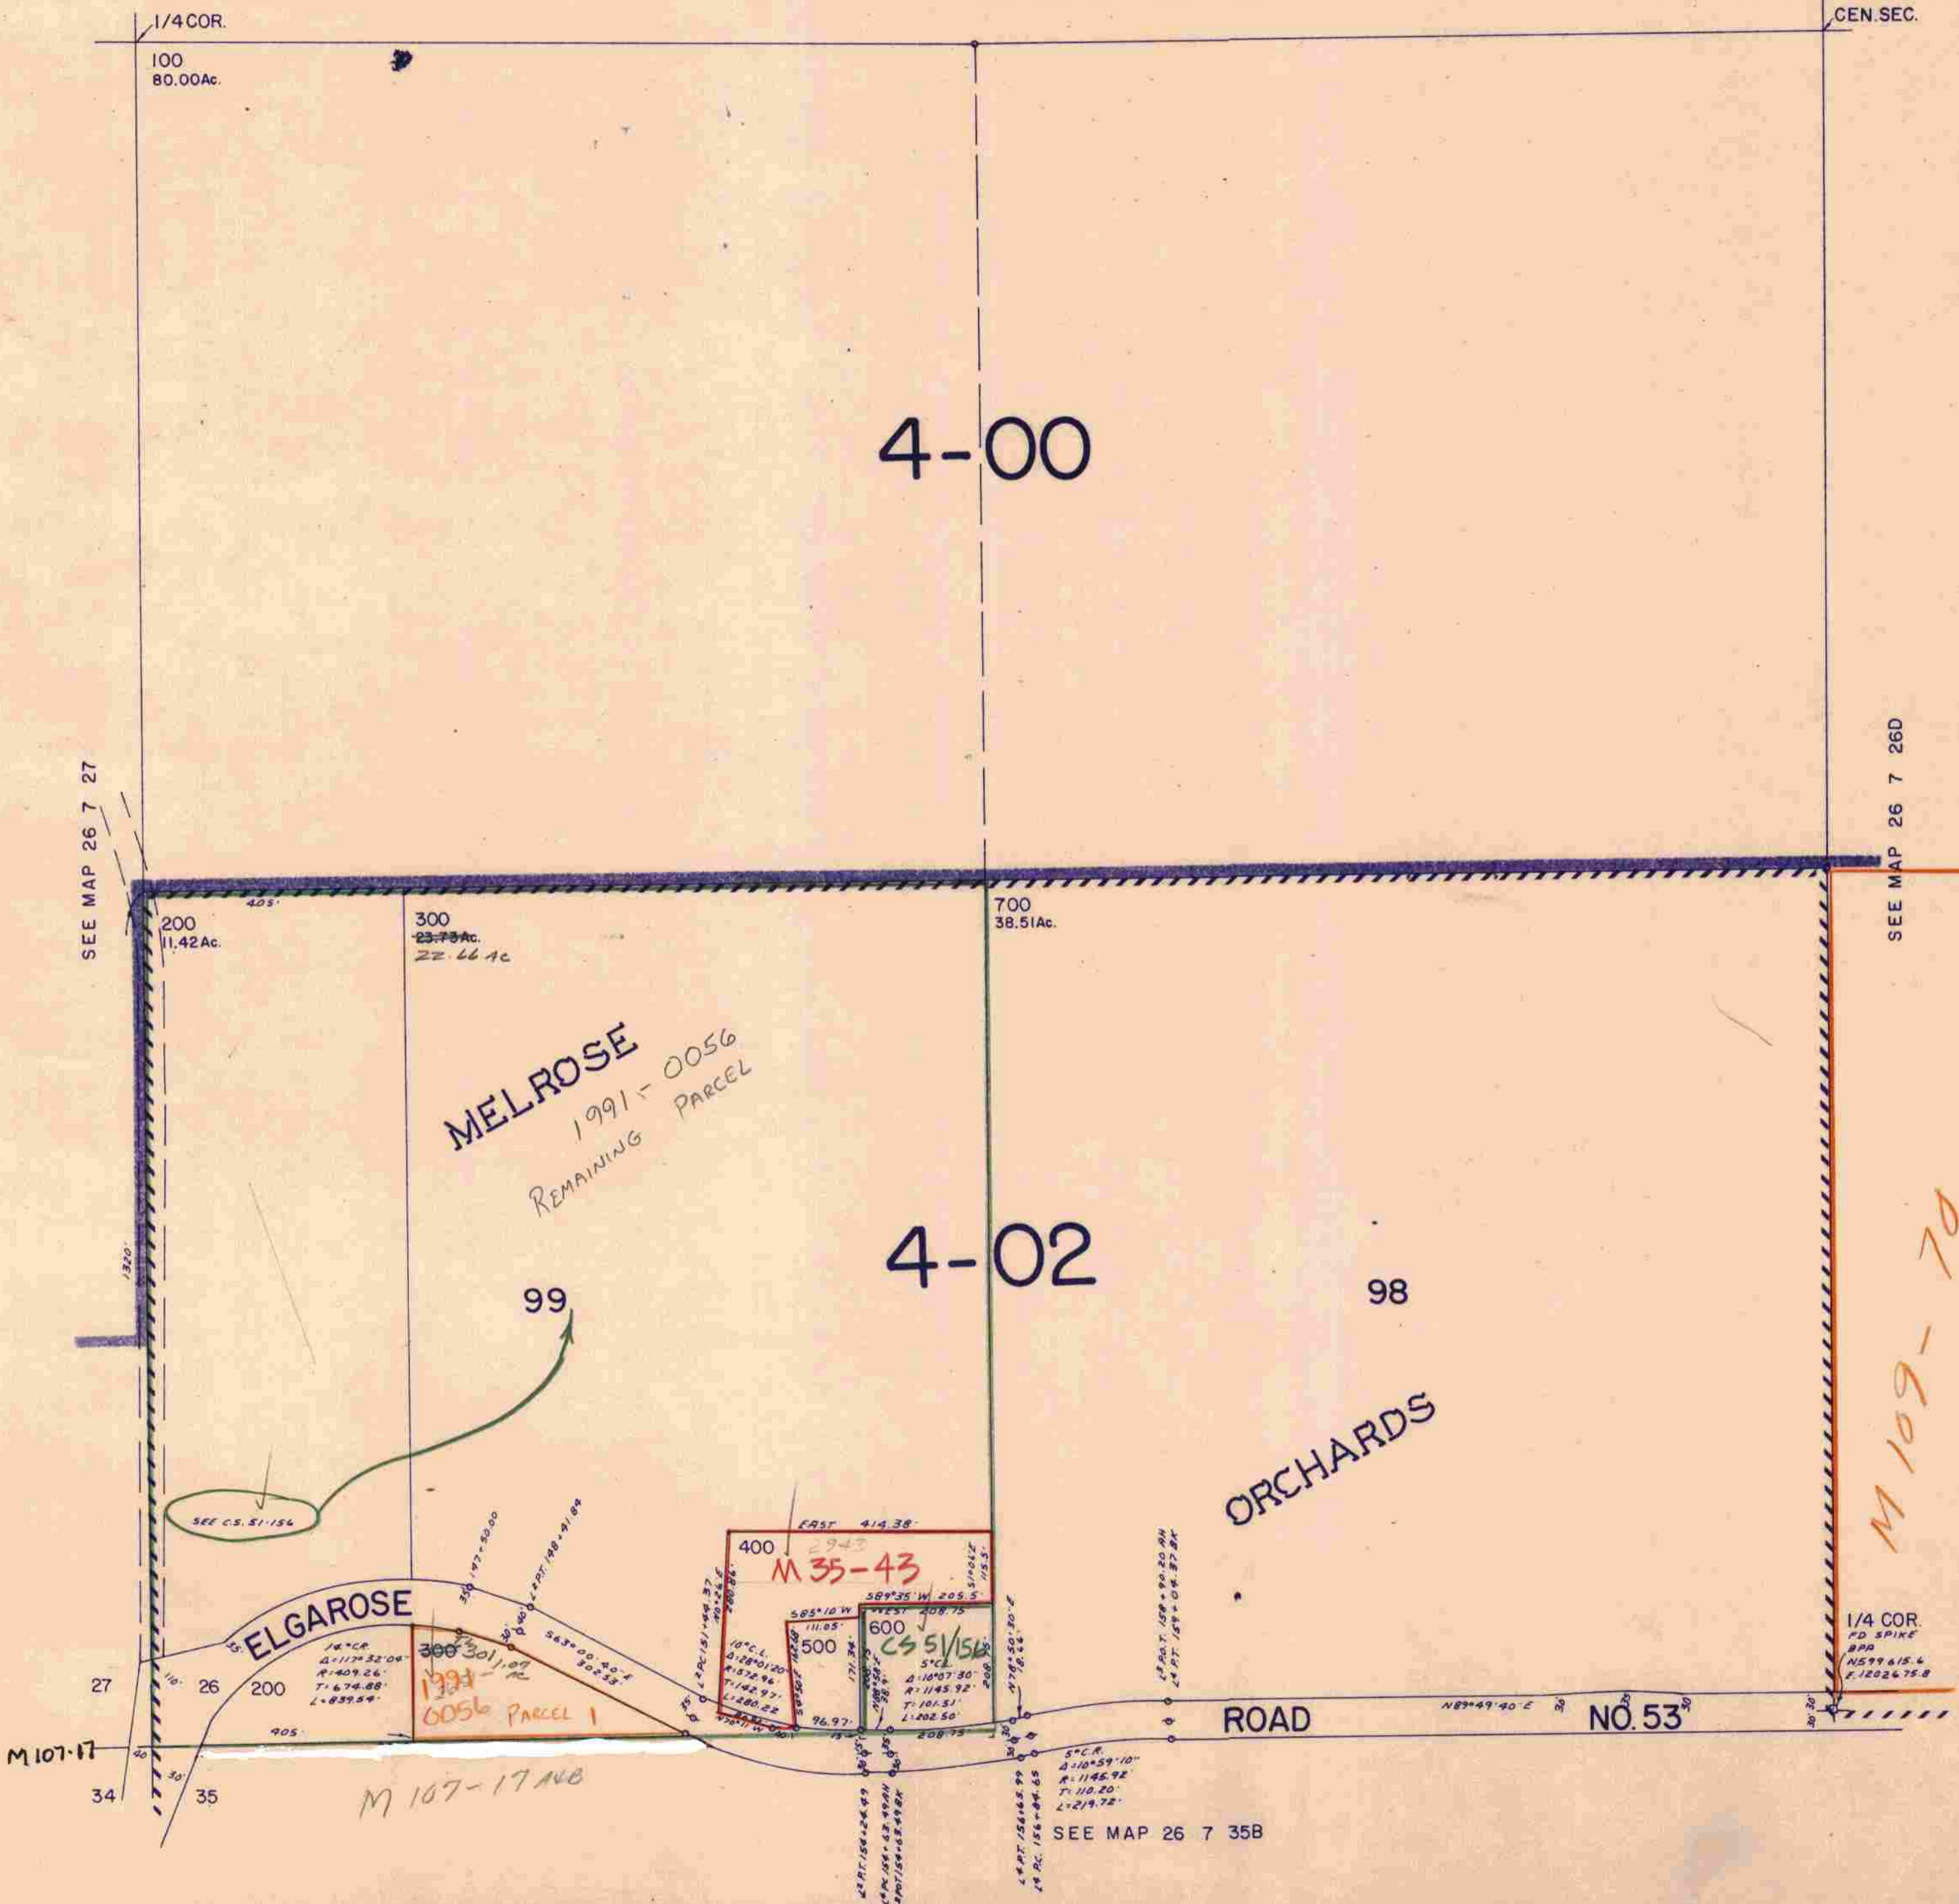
1/4 COR.
CEN. SEC.
100
80.00Ac.
4-00
SEE MAP 26 7 27
SEE MAP 26 7 26D
405'
200
11.42Ac.
300
~~23.73Ac.~~
22.66 Ac
700
38.51Ac.
MELROSE
1991-0056
REMAINING PARCEL
4-02
1320'
99
98
M 109-70
ORCHARDS
SEE C.S. 51-156
EAST 414.38'
400
2943
M 35-43
ELGAROSE
$14°$ C.R.
$\Delta = 117°32'04"$
$R = 409.26'$
$T = 674.88'$
$L = 839.54'$
300 301
1.07 Ac
1991-0056
PARCEL 1
S63°00'40"E 302.33'
S85°10'W 111.05'
S89°35'W 205.5'
WEST 208.75
600
CS 51/156
500
$10°$ C.L.
$\Delta = 28°01'20"$
$R = 572.96'$
$T = 142.97'$
$L = 280.22$
$5°$ C.L.
$\Delta = 10°07'30"$
$R = 1145.92'$
$T = 101.51'$
$L = 202.50'$
96.97'
208.75'
1/4 COR.
FD SPIKE
BPA
N599615.6
E.1202675.8
27
26
200
405'
ROAD
NO. 53
N89°49'40"E
M 107-17
34
35
M 107-17 A&B
$5°$ C.R.
$\Delta = 10°59'10"$
$R = 1145.92'$
$T = 110.20'$
$L = 219.72'$
SEE MAP 26 7 35B